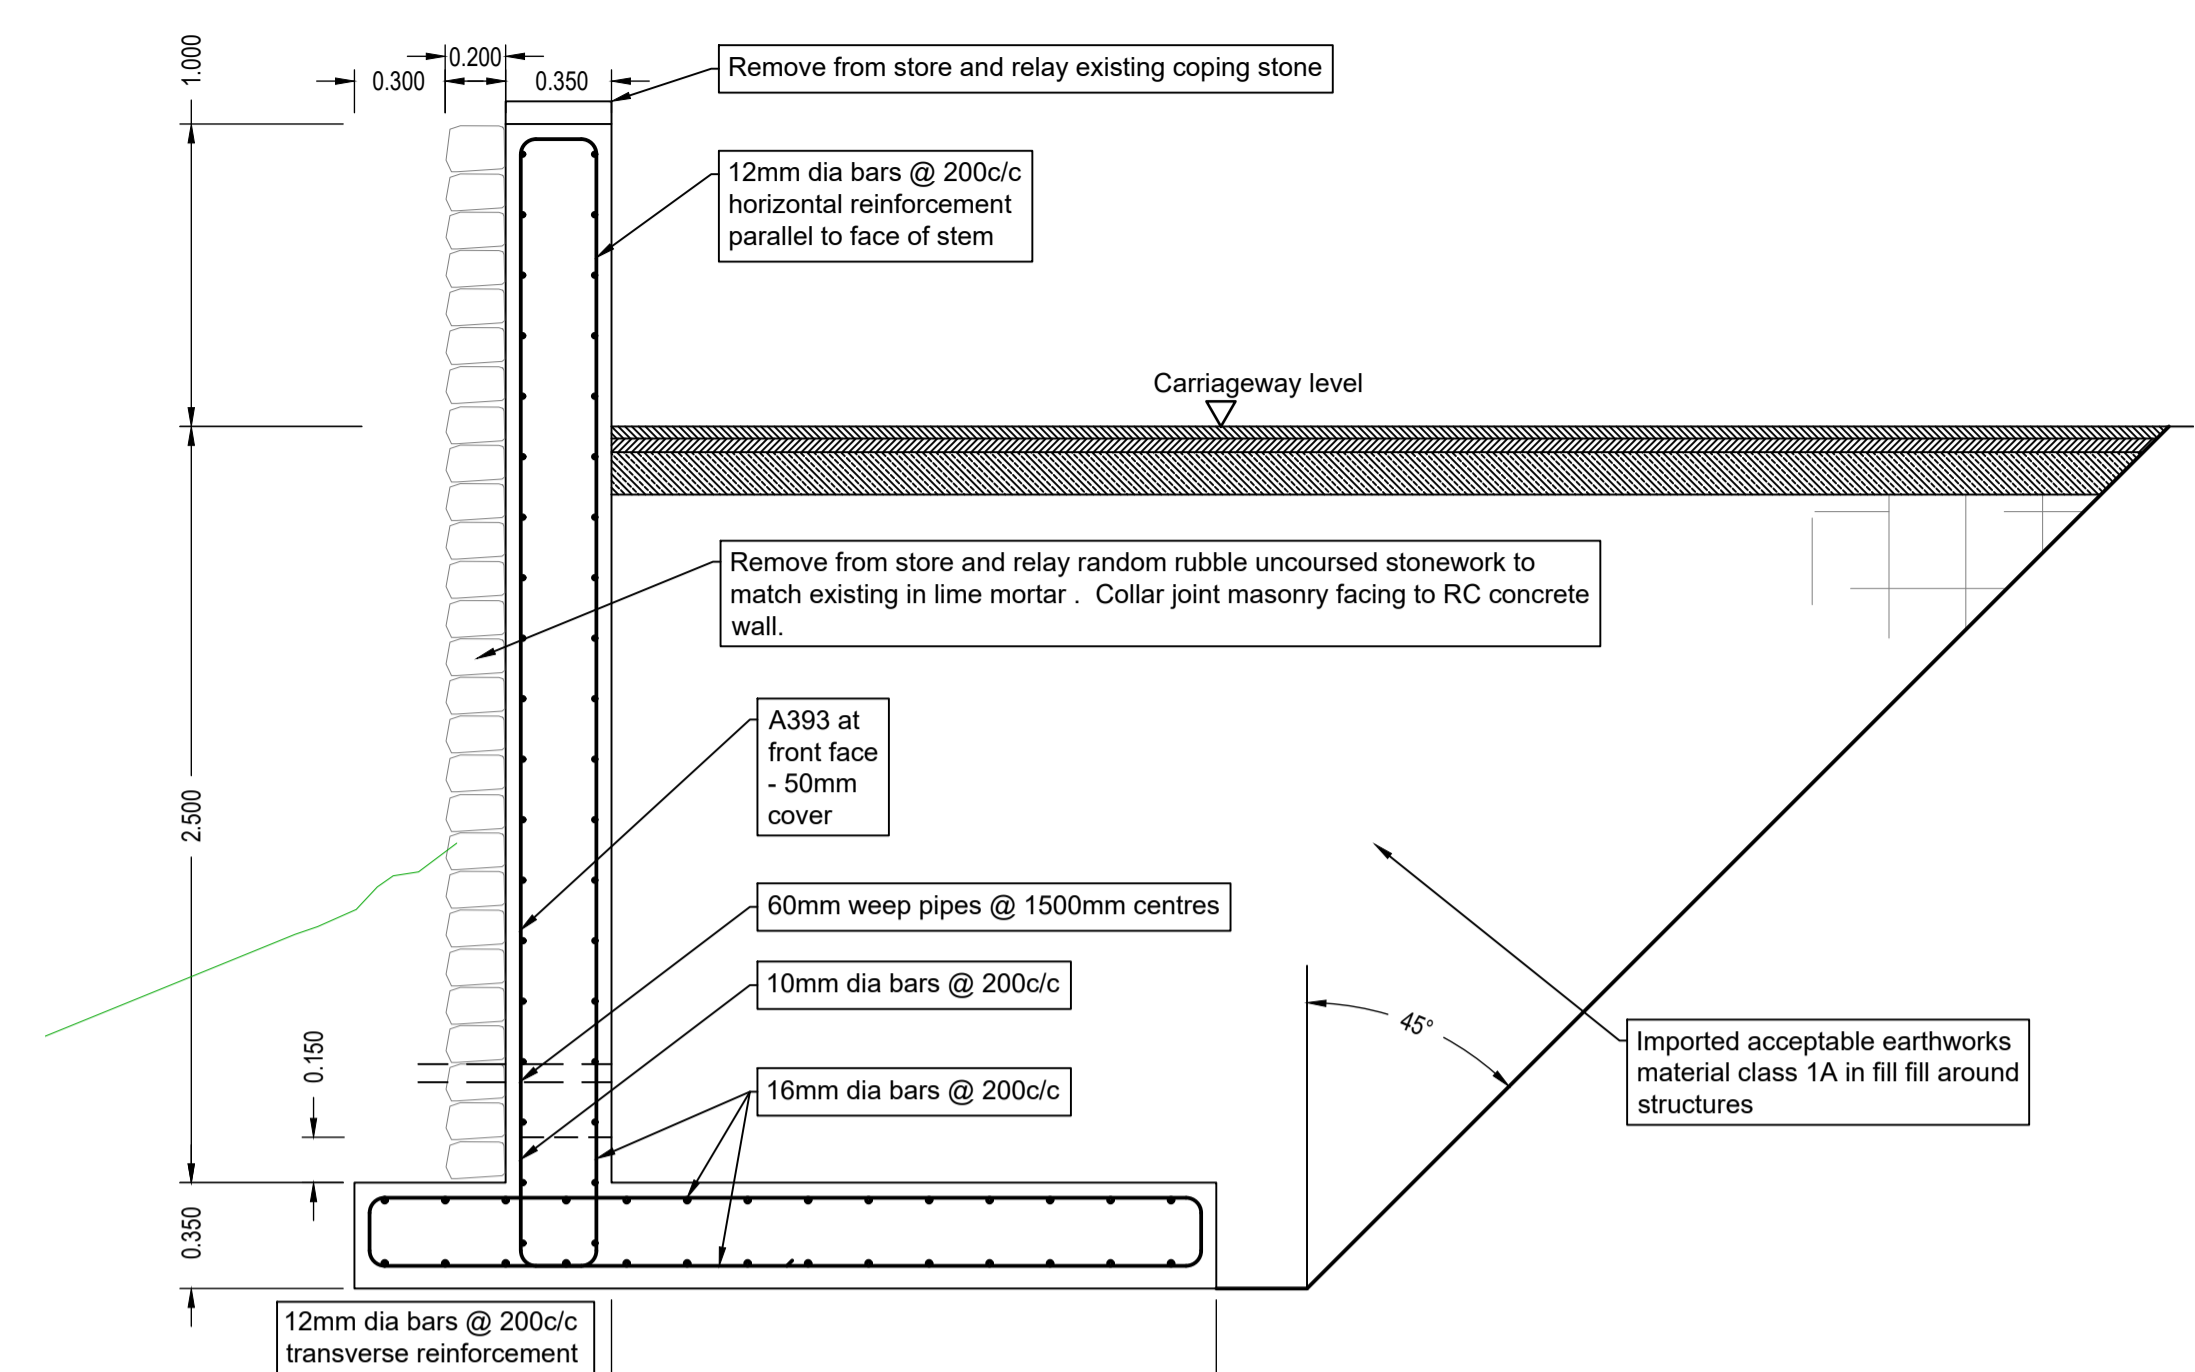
1.000

0.200

0.300

0.350

Remove from store and relay existing coping stone

12mm dia bars @ 200c/c horizontal reinforcement parallel to face of stem

Carriageway level

Remove from store and relay random rubble uncoursed stonework to match existing in lime mortar . Collar joint masonry facing to RC concrete wall.

A393 at front face - 50mm cover

2.500

60mm weep pipes @ 1500mm centres

10mm dia bars @ 200c/c

45°

Imported acceptable earthworks material class 1A in fill fill around structures

0.150

16mm dia bars @ 200c/c

0.350

12mm dia bars @ 200c/c transverse reinforcement